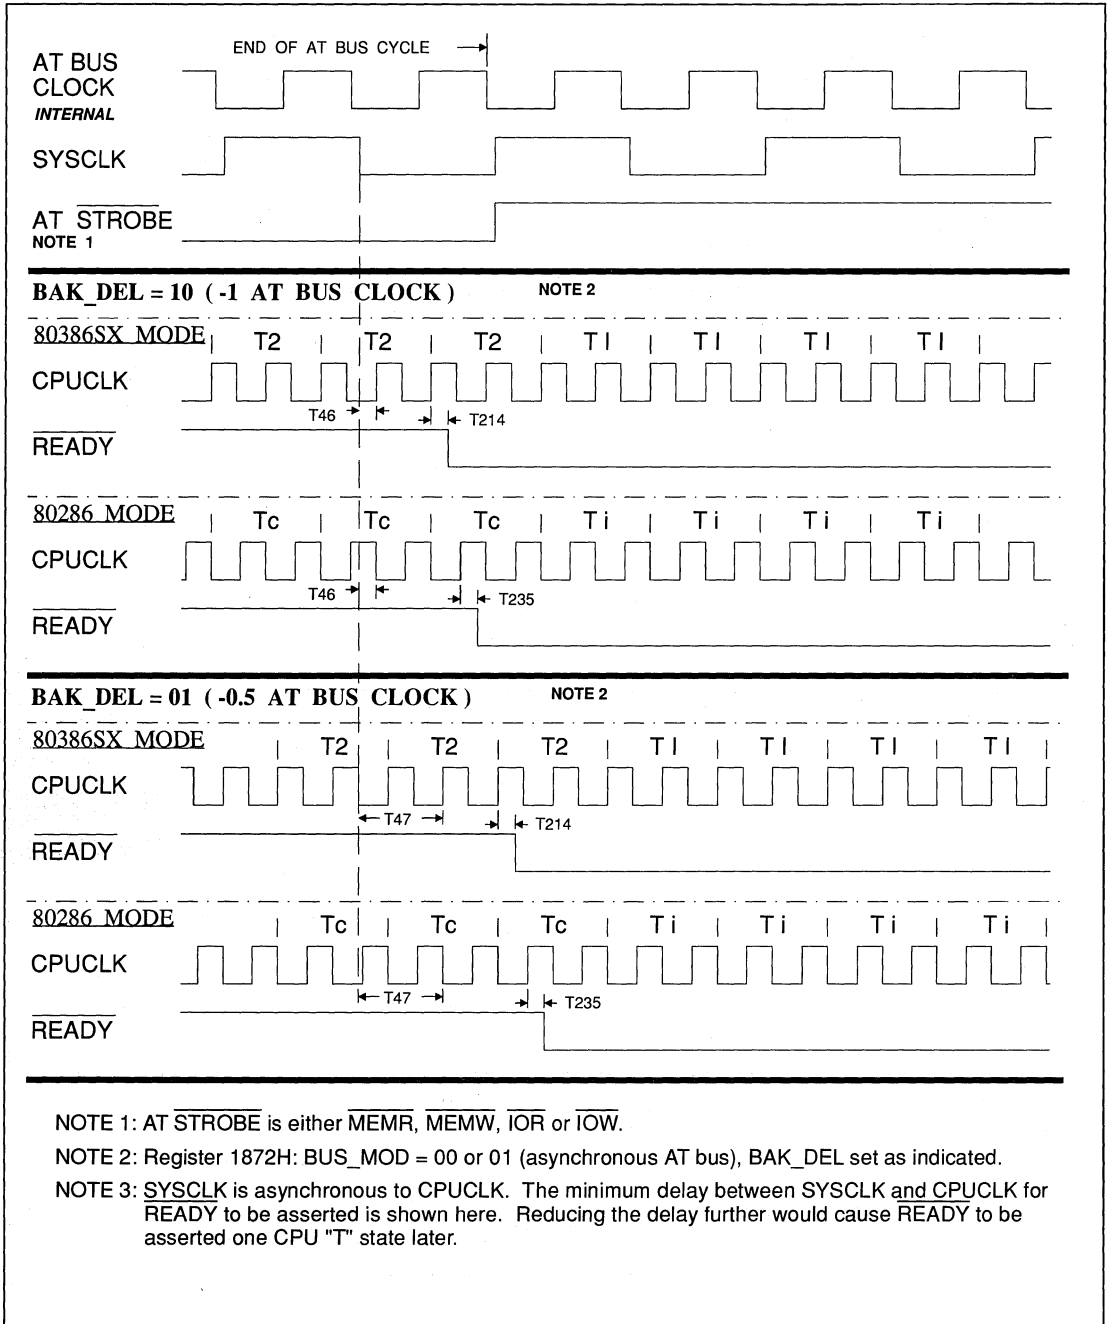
END OF AT BUS CYCLE

AT BUS CLOCK *INTERNAL*

SYSCLK

AT $\overline{\text{STROBE}}$ NOTE 1

BAK_DEL = 10 ( -1 AT BUS CLOCK ) NOTE 2

80386SX MODE T2 T2 T2 TI TI TI TI

CPUCLK

T46 T214

$\overline{\text{READY}}$

80286 MODE Tc Tc Tc Ti Ti Ti Ti

CPUCLK

T46 T235

$\overline{\text{READY}}$

BAK_DEL = 01 ( -0.5 AT BUS CLOCK ) NOTE 2

80386SX MODE T2 T2 T2 TI TI TI TI

CPUCLK

T47 T214

$\overline{\text{READY}}$

80286 MODE Tc Tc Tc Ti Ti Ti Ti

CPUCLK

T47 T235

$\overline{\text{READY}}$

NOTE 1: AT $\overline{\text{STROBE}}$ is either $\overline{\text{MEMR}}$, $\overline{\text{MEMW}}$, $\overline{\text{IOR}}$ or $\overline{\text{IOW}}$.

NOTE 2: Register 1872H: BUS_MOD = 00 or 01 (asynchronous AT bus), BAK_DEL set as indicated.

NOTE 3: SYSCLK is asynchronous to CPUCLK. The minimum delay between SYSCLK and CPUCLK for $\overline{\text{READY}}$ to be asserted is shown here. Reducing the delay further would cause $\overline{\text{READY}}$ to be asserted one CPU "T" state later.